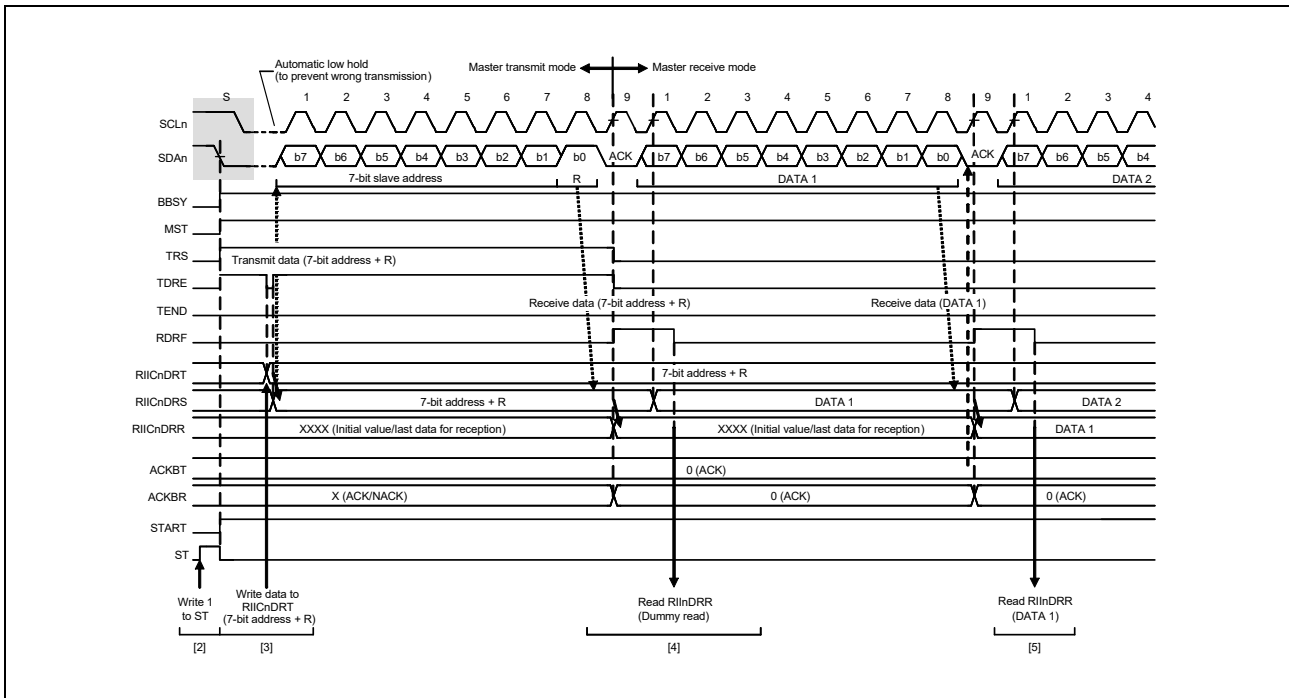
Automatic low hold
(to prevent wrong transmission)

Master transmit mode

Master receive mode

S 1 2 3 4 5 6 7 8 9 1 2 3 4 5 6 7 8 9 1 2 3 4

SCLn

SDAn

b7 b6 b5 b4 b3 b2 b1 b0 ACK b7 b6 b5 b4 b3 b2 b1 b0 ACK b7 b6 b5 b4

7-bit slave address

R

DATA 1

DATA 2

BBSY

MST

TRS

Transmit data (7-bit address + R)

TDRE

TEND

Receive data (7-bit address + R)

Receive data (DATA 1)

RDRF

RIICnDRT

7-bit address + R

RIICnDRS

7-bit address + R

DATA 1

DATA 2

RIICnDRR

XXXX (Initial value/last data for reception)

XXXX (Initial value/last data for reception)

DATA 1

ACKBT

0 (ACK)

ACKBR

X (ACK/NACK)

0 (ACK)

0 (ACK)

START

ST

Write 1 to ST

Write data to RIICnDRT (7-bit address + R)

Read RIInDRR (Dummy read)

Read RIInDRR (DATA 1)

[2]

[3]

[4]

[5]